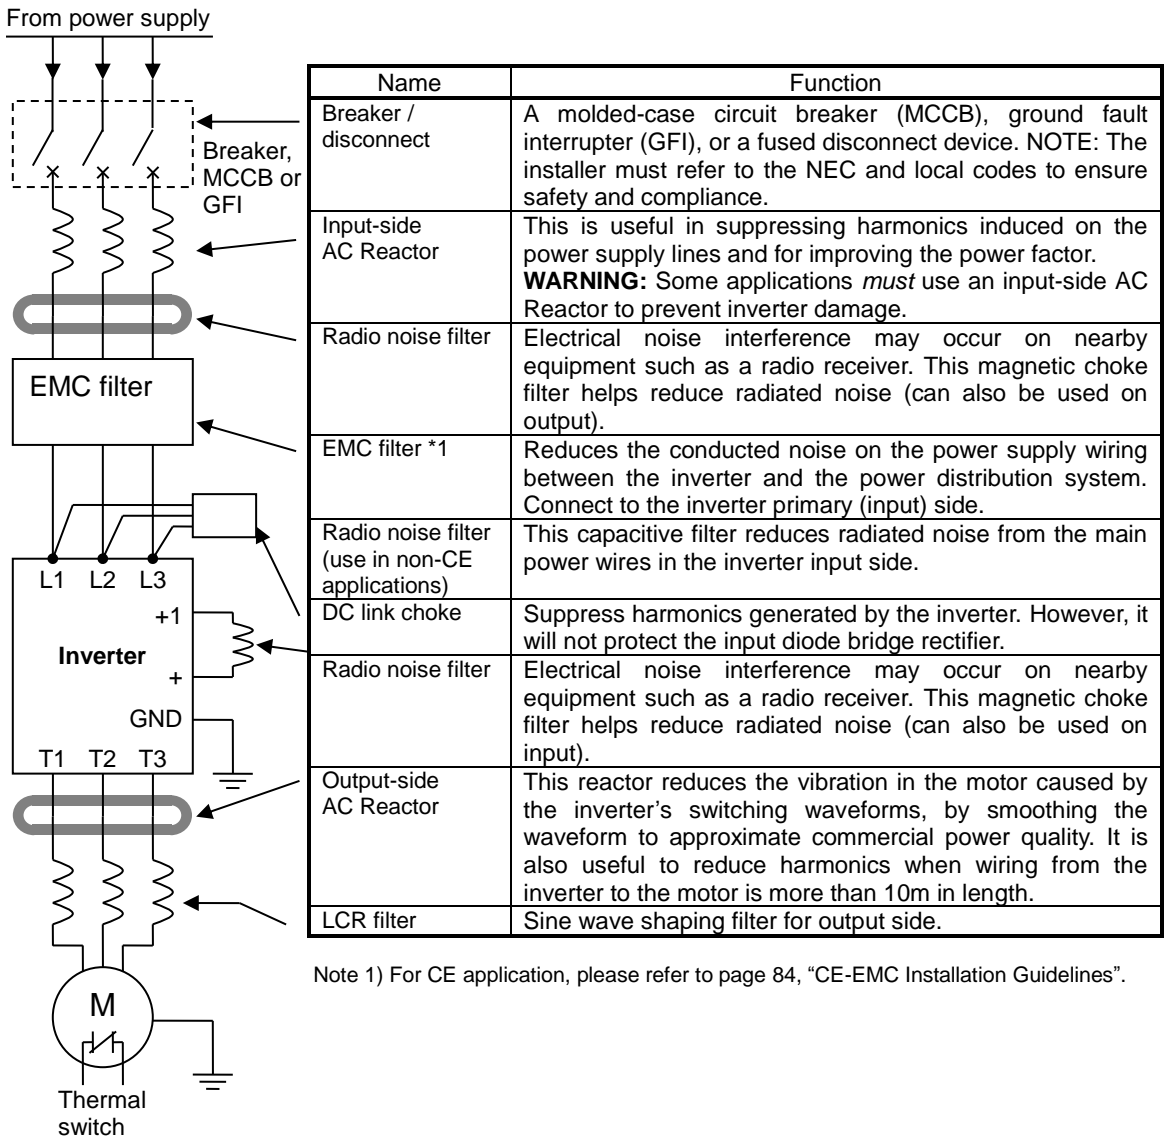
From power supply

Breaker, MCCB or GFI

EMC filter

L1 L2 L3

+1

Inverter

+

GND

T1 T2 T3

M

Thermal switch

| Name | Function |
|---|---|
| Breaker / disconnect | A molded-case circuit breaker (MCCB), ground fault interrupter (GFI), or a fused disconnect device. NOTE: The installer must refer to the NEC and local codes to ensure safety and compliance. |
| Input-side AC Reactor | This is useful in suppressing harmonics induced on the power supply lines and for improving the power factor. **WARNING:** Some applications *must* use an input-side AC Reactor to prevent inverter damage. |
| Radio noise filter | Electrical noise interference may occur on nearby equipment such as a radio receiver. This magnetic choke filter helps reduce radiated noise (can also be used on output). |
| EMC filter *1 | Reduces the conducted noise on the power supply wiring between the inverter and the power distribution system. Connect to the inverter primary (input) side. |
| Radio noise filter (use in non-CE applications) | This capacitive filter reduces radiated noise from the main power wires in the inverter input side. |
| DC link choke | Suppress harmonics generated by the inverter. However, it will not protect the input diode bridge rectifier. |
| Radio noise filter | Electrical noise interference may occur on nearby equipment such as a radio receiver. This magnetic choke filter helps reduce radiated noise (can also be used on input). |
| Output-side AC Reactor | This reactor reduces the vibration in the motor caused by the inverter's switching waveforms, by smoothing the waveform to approximate commercial power quality. It is also useful to reduce harmonics when wiring from the inverter to the motor is more than 10m in length. |
| LCR filter | Sine wave shaping filter for output side. |

Note 1) For CE application, please refer to page 84, "CE-EMC Installation Guidelines".